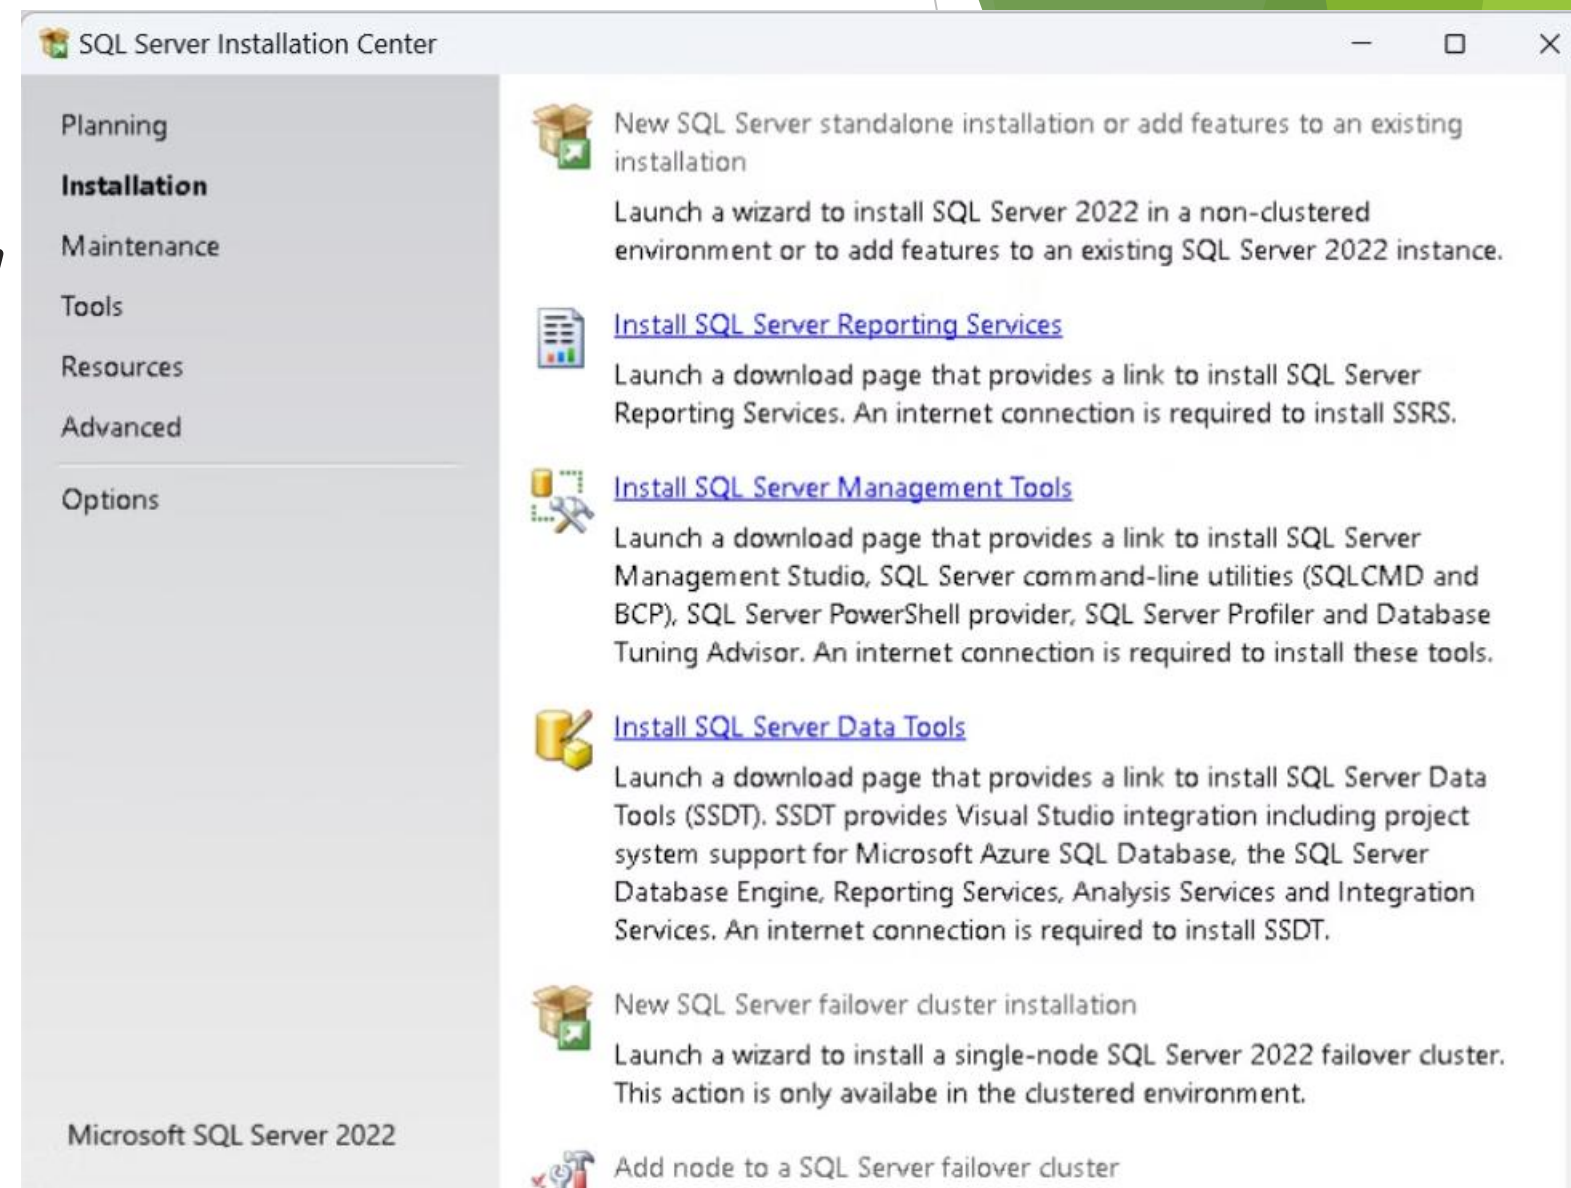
SQL Server Installation Center

Planning
Installation
Maintenance
Tools
Resources
Advanced
Options

Microsoft SQL Server 2022

New SQL Server standalone installation or add features to an existing installation
Launch a wizard to install SQL Server 2022 in a non-clustered environment or to add features to an existing SQL Server 2022 instance.

Install SQL Server Reporting Services
Launch a download page that provides a link to install SQL Server Reporting Services. An internet connection is required to install SSRS.

Install SQL Server Management Tools
Launch a download page that provides a link to install SQL Server Management Studio, SQL Server command-line utilities (SQLCMD and BCP), SQL Server PowerShell provider, SQL Server Profiler and Database Tuning Advisor. An internet connection is required to install these tools.

Install SQL Server Data Tools
Launch a download page that provides a link to install SQL Server Data Tools (SSDT). SSDT provides Visual Studio integration including project system support for Microsoft Azure SQL Database, the SQL Server Database Engine, Reporting Services, Analysis Services and Integration Services. An internet connection is required to install SSDT.

New SQL Server failover cluster installation
Launch a wizard to install a single-node SQL Server 2022 failover cluster. This action is only availabe in the clustered environment.

Add node to a SQL Server failover cluster